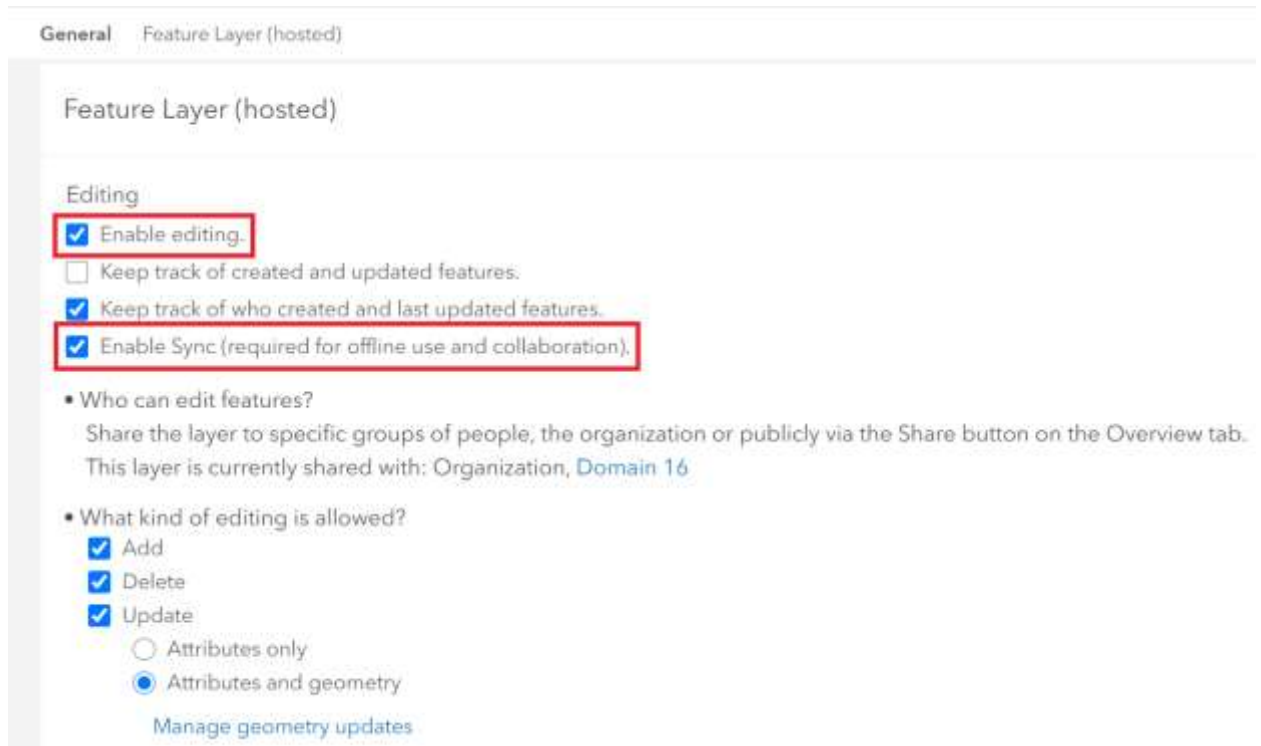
General Feature Layer (hosted)

Feature Layer (hosted)

Editing

Enable editing.

Keep track of created and updated features.

Keep track of who created and last updated features.

Enable Sync (required for offline use and collaboration).

• Who can edit features?

Share the layer to specific groups of people, the organization or publicly via the Share button on the Overview tab.

This layer is currently shared with: Organization, Domain 16

• What kind of editing is allowed?

Add

Delete

Update

Attributes only

Attributes and geometry

Manage geometry updates